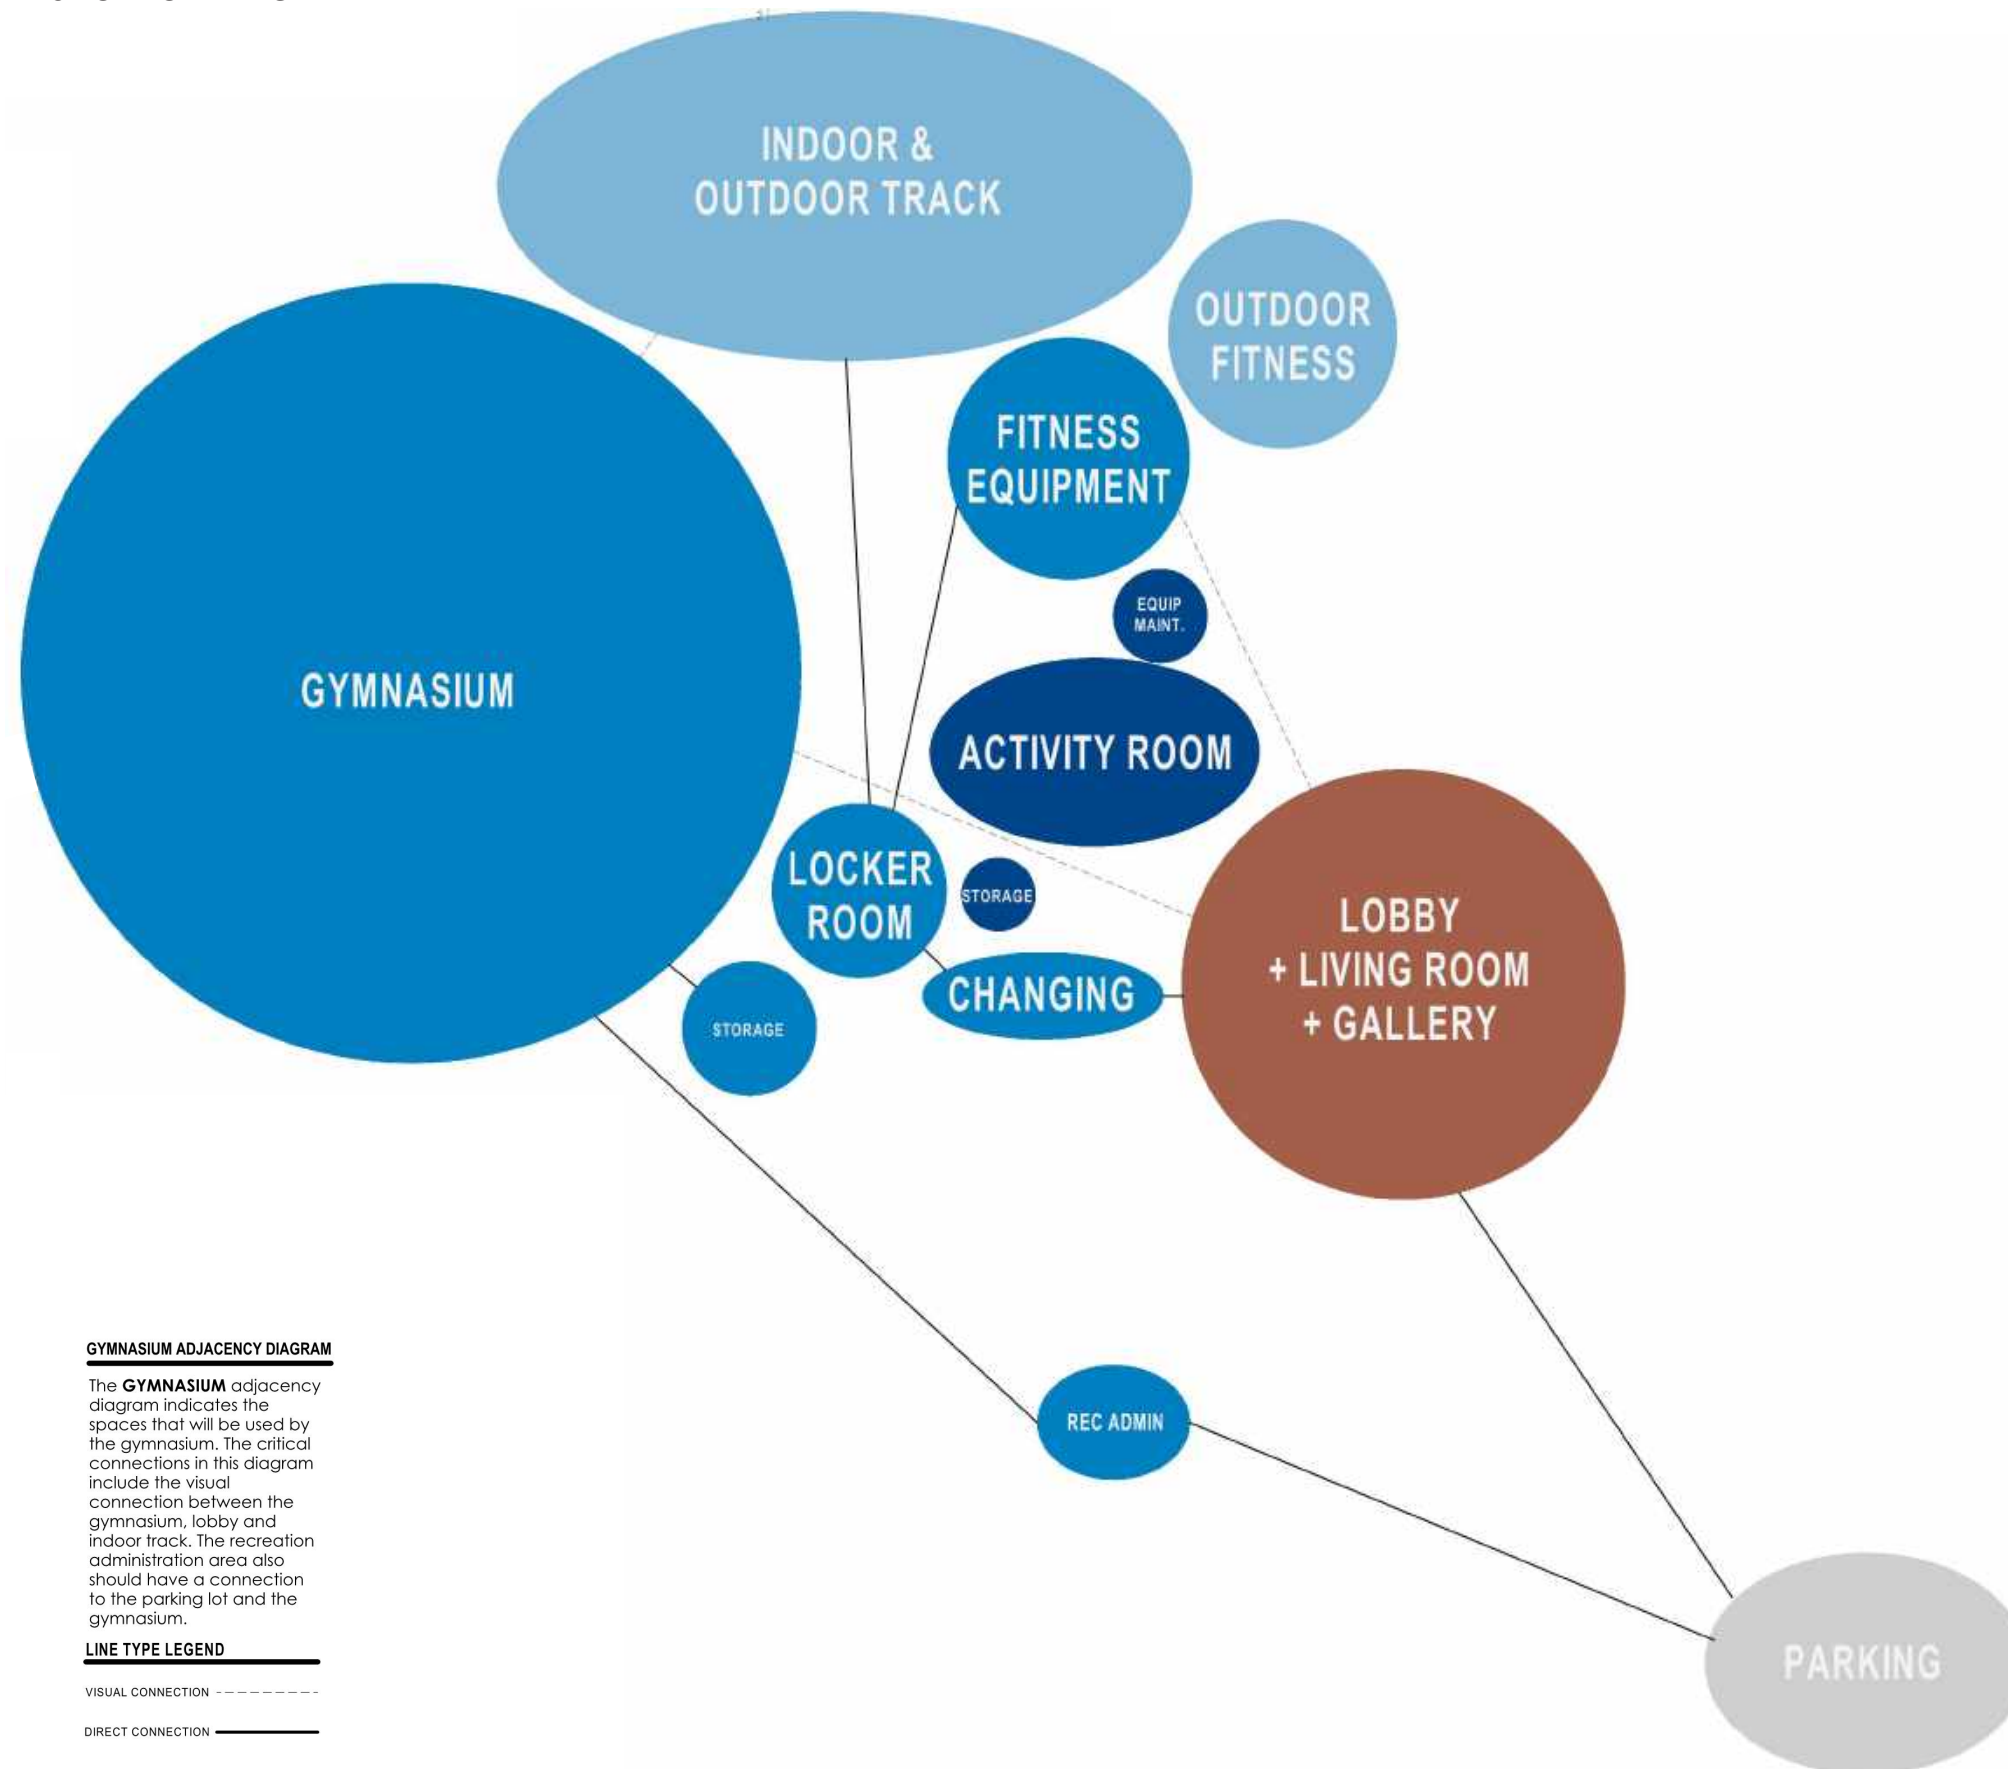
INDOOR & OUTDOOR TRACK

OUTDOOR FITNESS

FITNESS EQUIPMENT

EQUIP MAINT.

GYMNASIUM

ACTIVITY ROOM

LOCKER ROOM

STORAGE

CHANGING

STORAGE

LOBBY + LIVING ROOM + GALLERY

REC ADMIN

PARKING

GYMNASIUM ADJACENCY DIAGRAM

The **GYMNASIUM** adjacency diagram indicates the spaces that will be used by the gymnasium. The critical connections in this diagram include the visual connection between the gymnasium, lobby and indoor track. The recreation administration area also should have a connection to the parking lot and the gymnasium.

LINE TYPE LEGEND

VISUAL CONNECTION

DIRECT CONNECTION